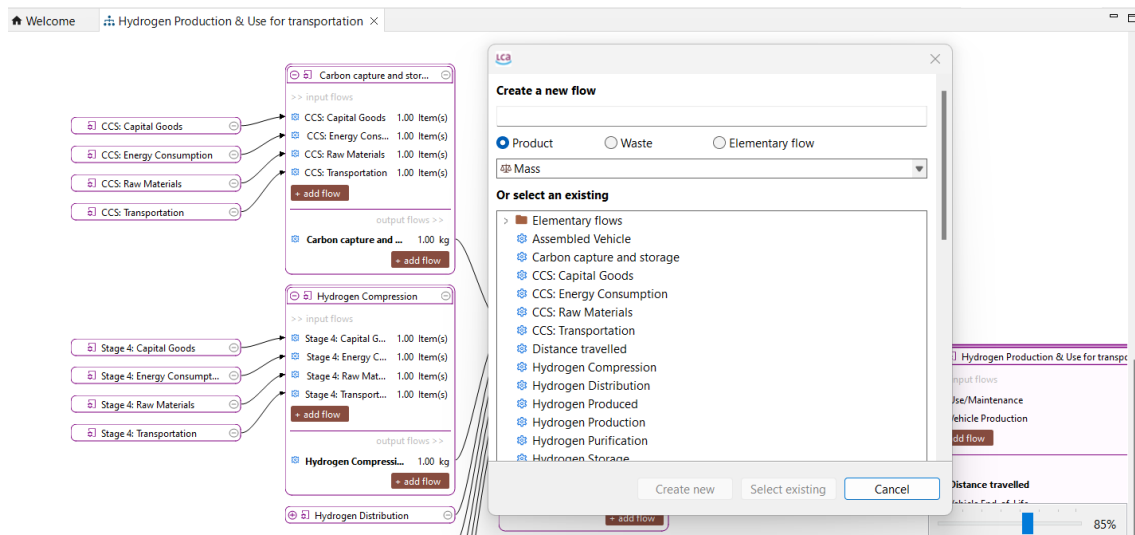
Welcome | Hydrogen Production & Use for transportation ×

Carbon capture and stor...
>> input flows
CCS: Capital Goods 1.00 Item(s)
CCS: Energy Cons... 1.00 Item(s)
CCS: Raw Materials 1.00 Item(s)
CCS: Transportation 1.00 Item(s)
+ add flow
output flows >>
Carbon capture and ... 1.00 kg
+ add flow

CCS: Capital Goods
CCS: Energy Consumption
CCS: Raw Materials
CCS: Transportation

Hydrogen Compression
>> input flows
Stage 4: Capital G... 1.00 Item(s)
Stage 4: Energy C... 1.00 Item(s)
Stage 4: Raw Mat... 1.00 Item(s)
Stage 4: Transport... 1.00 Item(s)
+ add flow
output flows >>
Hydrogen Compressi... 1.00 kg
+ add flow

Stage 4: Capital Goods
Stage 4: Energy Consumpt...
Stage 4: Raw Materials
Stage 4: Transportation

Hydrogen Distribution

LCA
Create a new flow
Product Waste Elementary flow
Mass
Or select an existing
Elementary flows
Assembled Vehicle
Carbon capture and storage
CCS: Capital Goods
CCS: Energy Consumption
CCS: Raw Materials
CCS: Transportation
Distance travelled
Hydrogen Compression
Hydrogen Distribution
Hydrogen Produced
Hydrogen Production
Hydrogen Purification
Hydrogen Storage
Create new Select existing Cancel

+ add flow

Hydrogen Production & Use for transpo
input flows
Use/Maintenance
Vehicle Production
add flow
Distance travelled
Vehicle End of Life
85%